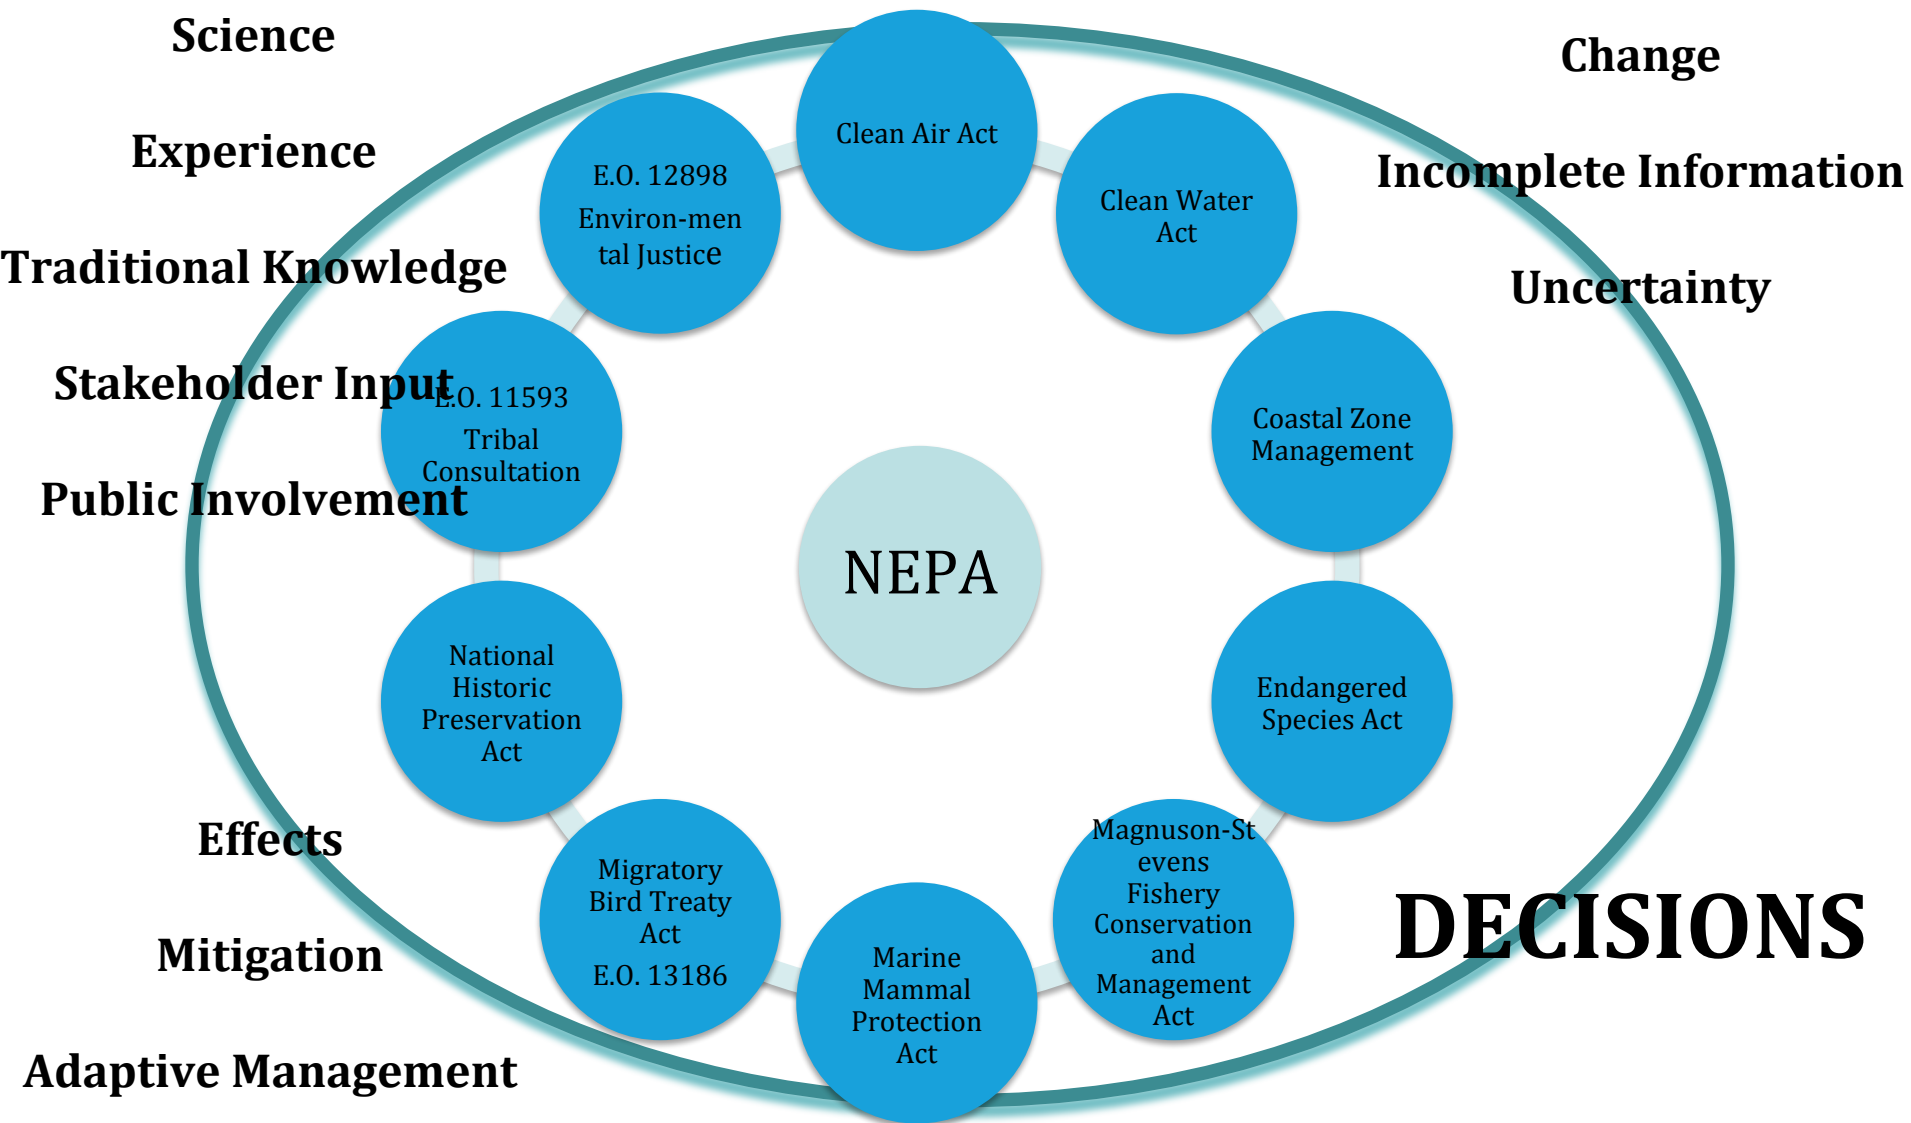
Science

Experience

Traditional Knowledge

Stakeholder Input

Public Involvement

Change

Incomplete Information

Uncertainty

Clean Air Act

E.O. 12898 Environ-mental Justice

Clean Water Act

E.O. 11593 Tribal Consultation

Coastal Zone Management

NEPA

National Historic Preservation Act

Endangered Species Act

Migratory Bird Treaty Act E.O. 13186

Marine Mammal Protection Act

Magnuson-Stevens Fishery Conservation and Management Act

Effects

Mitigation

Adaptive Management

DECISIONS